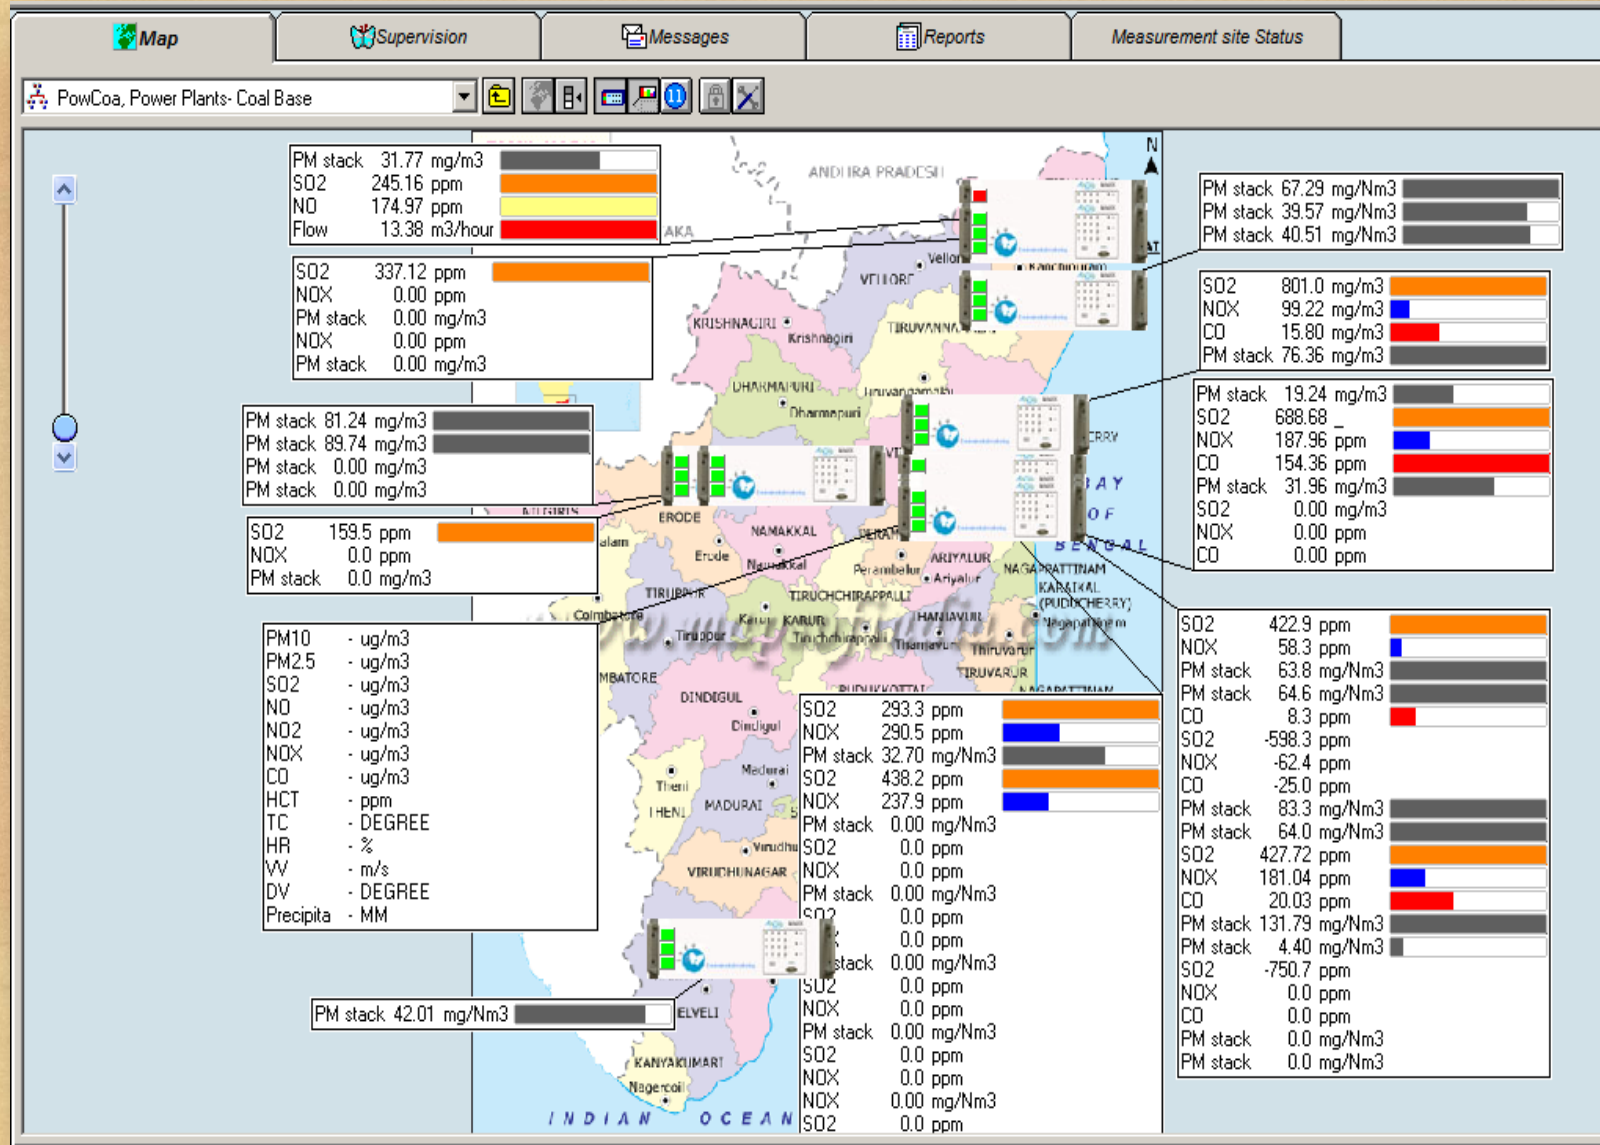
Map | Supervision | Messages | Reports | Measurement site Status

PowCoa, Power Plants- Coal Base

PM stack 31.77 mg/m3
SO2 245.16 ppm
NO 174.97 ppm
Flow 13.38 m3/hour

SO2 337.12 ppm
NOX 0.00 ppm
PM stack 0.00 mg/m3
NOX 0.00 ppm
PM stack 0.00 mg/m3

PM stack 81.24 mg/m3
PM stack 89.74 mg/m3
PM stack 0.00 mg/m3
PM stack 0.00 mg/m3

SO2 159.5 ppm
NOX 0.0 ppm
PM stack 0.0 mg/m3

PM10 - ug/m3
PM2.5 - ug/m3
SO2 - ug/m3
NO - ug/m3
NO2 - ug/m3
NOX - ug/m3
CO - ug/m3
HCT - ppm
TC - DEGREE
HR - %
VV - m/s
DV - DEGREE
Precipita - MM

PM stack 42.01 mg/Nm3

PM stack 67.29 mg/Nm3
PM stack 39.57 mg/Nm3
PM stack 40.51 mg/Nm3

SO2 801.0 mg/m3
NOX 99.22 mg/m3
CO 15.80 mg/m3
PM stack 76.36 mg/m3

PM stack 19.24 mg/m3
SO2 688.68 _
NOX 187.96 ppm
CO 154.36 ppm
PM stack 31.96 mg/m3
SO2 0.00 mg/m3
NOX 0.00 ppm
CO 0.00 ppm

SO2 422.9 ppm
NOX 58.3 ppm
PM stack 63.8 mg/Nm3
PM stack 64.6 mg/Nm3
CO 8.3 ppm
SO2 -598.3 ppm
NOX -62.4 ppm
CO -25.0 ppm
PM stack 83.3 mg/Nm3
PM stack 64.0 mg/Nm3
SO2 427.72 ppm
NOX 181.04 ppm
CO 20.03 ppm
PM stack 131.79 mg/Nm3
PM stack 4.40 mg/Nm3
SO2 -750.7 ppm
NOX 0.0 ppm
CO 0.0 ppm
PM stack 0.0 mg/Nm3
PM stack 0.0 mg/Nm3

SO2 293.3 ppm
NOX 290.5 ppm
PM stack 32.70 mg/Nm3
SO2 438.2 ppm
NOX 237.9 ppm
PM stack 0.00 mg/Nm3
SO2 0.0 ppm
NOX 0.0 ppm
PM stack 0.00 mg/Nm3
SO2 0.0 ppm
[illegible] 0.0 ppm
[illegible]stack 0.00 mg/Nm3
SO2 0.0 ppm
NOX 0.0 ppm
PM stack 0.00 mg/Nm3
SO2 0.0 ppm
NOX 0.0 ppm
NOX 0.00 mg/Nm3
SO2 0.0 ppm

N
ANDHRA PRADESH
AKA
Vellore
VELLORE
Kanchipuram
KRISHNAGIRI
Krishnagiri
TIRUVANNA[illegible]
DHARMAPURI
Dharmapuri
Tiruvannamalai
ERRY
BAY
OF
BENGAL
NILGIRIS
ERODE
Erode
NAMAKKAL
Namakkal
PERAM
Perambalur
ARIYALUR
Ariyalur
NAGAPATTINAM
KARAIKAL
(PUDUCHERRY)
Nagapattinam
TIRUPPUR
Tiruppur
Coimbatore
KARUR
Karur
TIRUCHCHIRAPPALLI
Tiruchchirappalli
THANJAVUR
Thanjavur
Thiruvarur
TIRUVARUR
MBATORE
DINDIGUL
Dindigul
PUDUKKOTTAI
NAGAPATTINAM
Theni
THENI
Madurai
MADURAI
Virudhu
VIRUDHUNAGAR
ELVELI
KANYAKUMARI
Nagercoil
INDIAN OCEAN
alam
www.mapsofindia.com